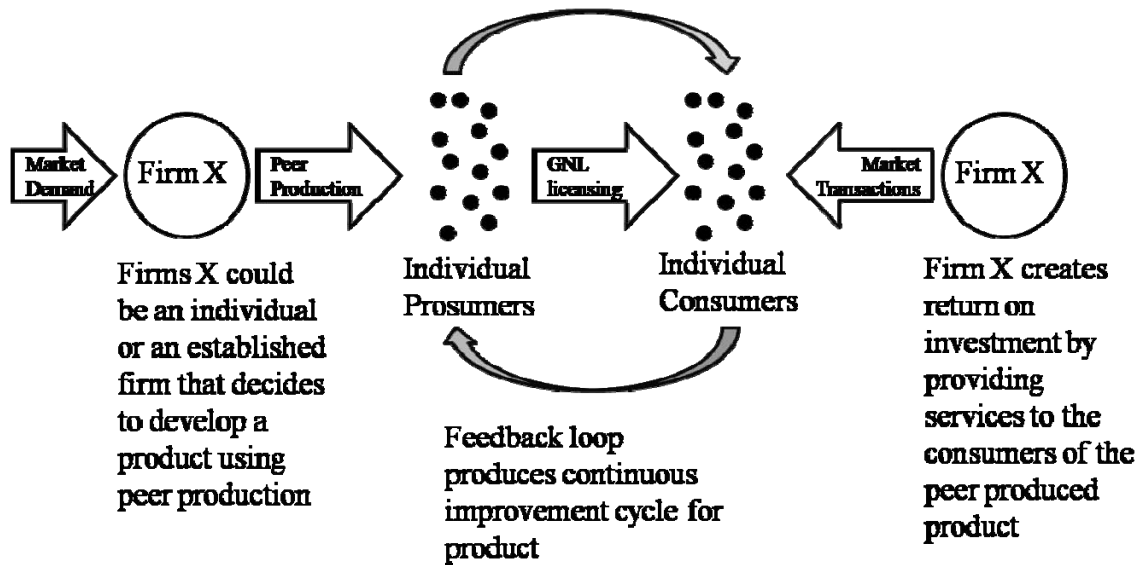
Market Demand

Firm X

Peer Production

GNL licensing

Market Transactions

Firm X

Firms X could be an individual or an established firm that decides to develop a product using peer production

Individual Prosumers

Individual Consumers

Firm X creates return on investment by providing services to the consumers of the peer produced product

Feedback loop produces continuous improvement cycle for product